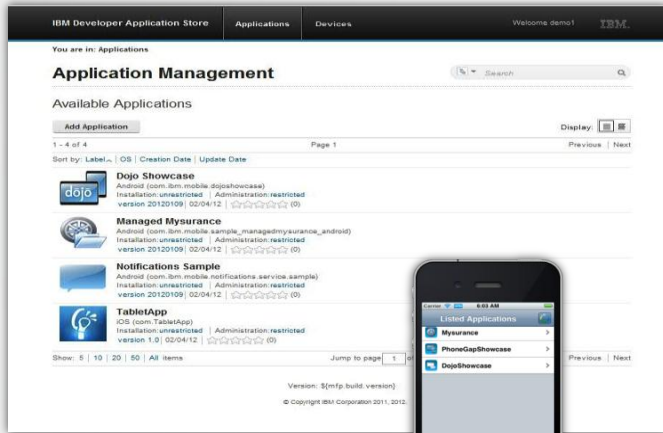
IBM Developer Application Store Applications Devices Welcome demo1 IBM.

You are in: Applications

Application Management

Search

Available Applications

Add Application

Display:

1 - 4 of 4 Page 1 Previous | Next

Sort by: Label | OS | Creation Date | Update Date

dojo

Dojo Showcase
Android (com.ibm.mobile.dojoshowcase)
Installation:unrestricted | Administration:restricted
version 20120109 | 02/04/12 | (0)

Managed Mysurance
Android (com.ibm.mobile.sample_managedmysurance_android)
Installation:unrestricted | Administration:restricted
version 20120109 | 02/04/12 | (0)

Notifications Sample
Android (com.ibm.mobile.notifications.service.sample)
Installation:unrestricted | Administration:restricted
version 20120109 | 02/04/12 | (0)

TabletApp
iOS (com.TabletApp)
Installation:unrestricted | Administration:restricted
version 1.0 | 02/04/12 | (0)

Show: 5 | 10 | 20 | 50 | All items Jump to page 1 of Previous | Next

Version: ${mfp.build.version}

© Copyright IBM Corporation 2011, 2012.

Carrier 6:03 AM

Listed Applications

Mysurance

PhoneGapShowcase

DojoShowcase